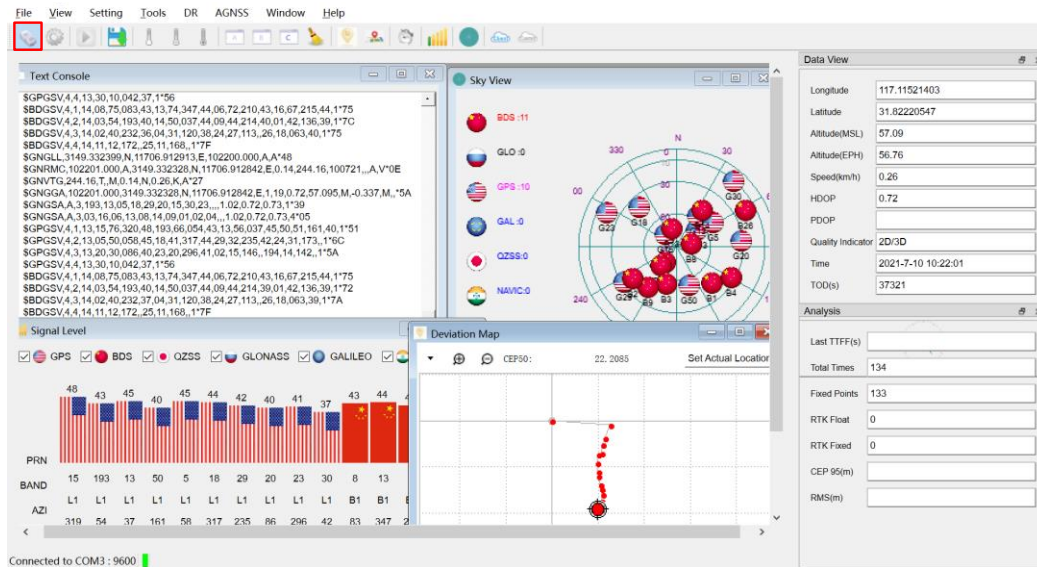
File View Setting Tools DR AGNSS Window Help

Text Console

$GPGSV,4,4,13,30,10,042,37,1*56
$BDGSV,4,1,14,08,75,083,43,13,74,347,44,06,72,210,43,16,67,215,44,1*75
$BDGSV,4,2,14,03,54,193,40,14,50,037,44,09,44,214,40,01,42,136,39,1*7C
$BDGSV,4,3,14,02,40,232,36,04,31,120,38,24,27,113,,26,18,063,40,1*75
$BDGSV,4,4,14,11,12,172,,25,11,168,,1*7F
$GNGLL,3149.332399,N,11706.912913,E,102200.000,A,A*48
$GNRMC,102201.000,A,3149.332328,N,11706.912842,E,0.14,244.16,100721,,,A,V*0E
$GNVTG,244.16,T,,M,0.14,N,0.26,K,A*27
$GNGGA,102201.000,3149.332328,N,11706.912842,E,1,19,0.72,57.095,M,-0.337,M,,*5A
$GNGSA,A,3,193,13,05,18,29,20,15,30,23,,,,1.02,0.72,0.73,1*39
$GNGSA,A,3,03,16,06,13,08,14,09,01,02,04,,,1.02,0.72,0.73,4*05
$GPGSV,4,1,13,15,76,320,48,193,66,054,43,13,56,037,45,50,51,161,40,1*51
$GPGSV,4,2,13,05,50,058,45,18,41,317,44,29,32,235,42,24,31,173,,1*6C
$GPGSV,4,3,13,20,30,086,40,23,20,296,41,02,15,146,,194,14,142,,1*5A
$GPGSV,4,4,13,30,10,042,37,1*56
$BDGSV,4,1,14,08,75,083,43,13,74,347,44,06,72,210,43,16,67,215,44,1*75
$BDGSV,4,2,14,03,54,193,40,14,50,037,44,09,44,214,39,01,42,136,39,1*72
$BDGSV,4,3,14,02,40,232,37,04,31,120,38,24,27,113,,26,18,063,39,1*7A
$BDGSV,4,4,14,11,12,172,,25,11,168,,1*7F

Sky View

BDS :11
GLO :0
GPS :10
GAL :0
QZSS:0
NAVIC:0

N
330 30 00 240
G23 G18 G30 G26 B9 G20 G29 B3 G50 B1 B4

Signal Level

GPS BDS QZSS GLONASS GALILEO

48 43 45 40 45 44 42 40 41 37 43 44

PRN 15 193 13 50 5 18 29 20 23 30 8 13
BAND L1 L1 L1 L1 L1 L1 L1 L1 L1 L1 B1 B1
AZI 319 54 37 161 58 317 235 86 296 42 83 347

Deviation Map

CEP50: 22.2085 Set Actual Location

Data View

| | |
|---|---|
| Longitude | 117.11521403 |
| Latitude | 31.82220547 |
| Altitude(MSL) | 57.09 |
| Altitude(EPH) | 56.76 |
| Speed(km/h) | 0.26 |
| HDOP | 0.72 |
| PDOP | |
| Quality Indicator | 2D/3D |
| Time | 2021-7-10 10:22:01 |
| TOD(s) | 37321 |

Analysis

| | |
|---|---|
| Last TTFF(s) | |
| Total Times | 134 |
| Fixed Points | 133 |
| RTK Float | 0 |
| RTK Fixed | 0 |
| CEP 95(m) | |
| RMS(m) | |

Connected to COM3 : 9600